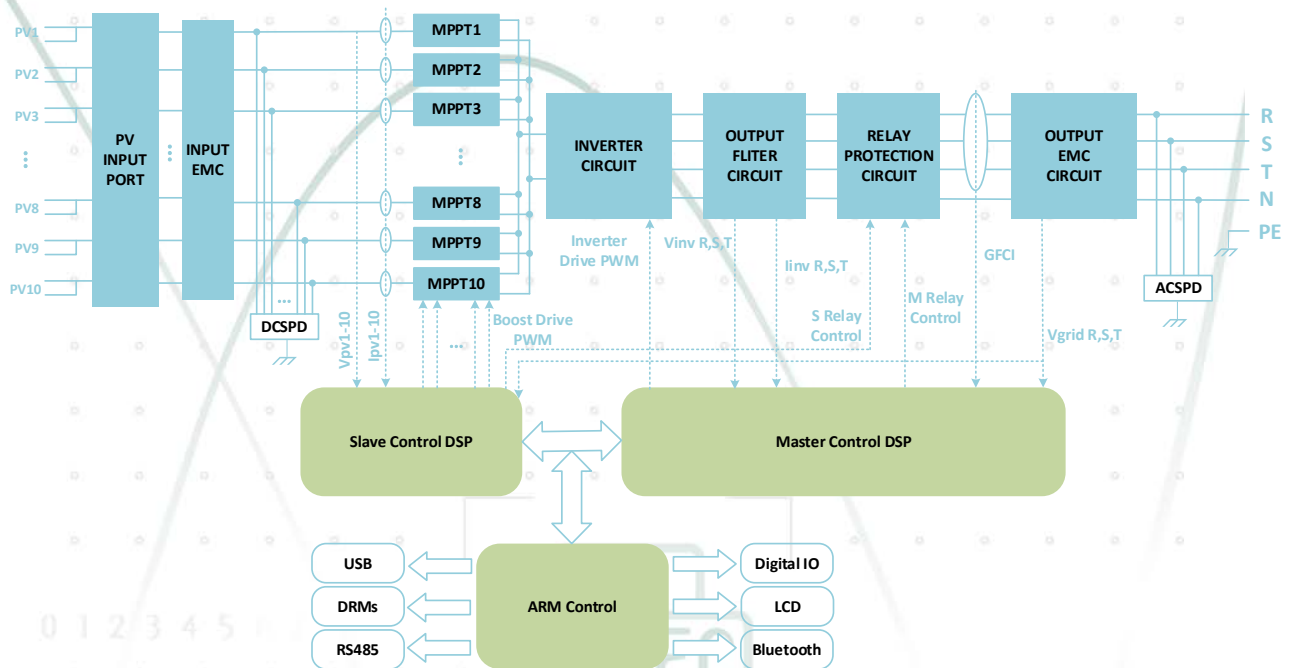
PV1
PV2
PV3
⋮
PV8
PV9
PV10

PV INPUT PORT

INPUT EMC

DCSPD

MPPT1
MPPT2
MPPT3
MPPT8
MPPT9
MPPT10

INVERTER CIRCUIT

OUTPUT FLITER CIRCUIT

RELAY PROTECTION CIRCUIT

OUTPUT EMC CIRCUIT

R
S
T
N
PE

ACSPD

Vpv1-10
Ipv1-10
Boost Drive PWM
Inverter Drive PWM
Vinv R,S,T
Iinv R,S,T
S Relay Control
M Relay Control
GFCI
Vgrid R,S,T

Slave Control DSP

Master Control DSP

ARM Control

USB
DRMs
RS485

Digital IO
LCD
Bluetooth

0 1 2 3 4 5